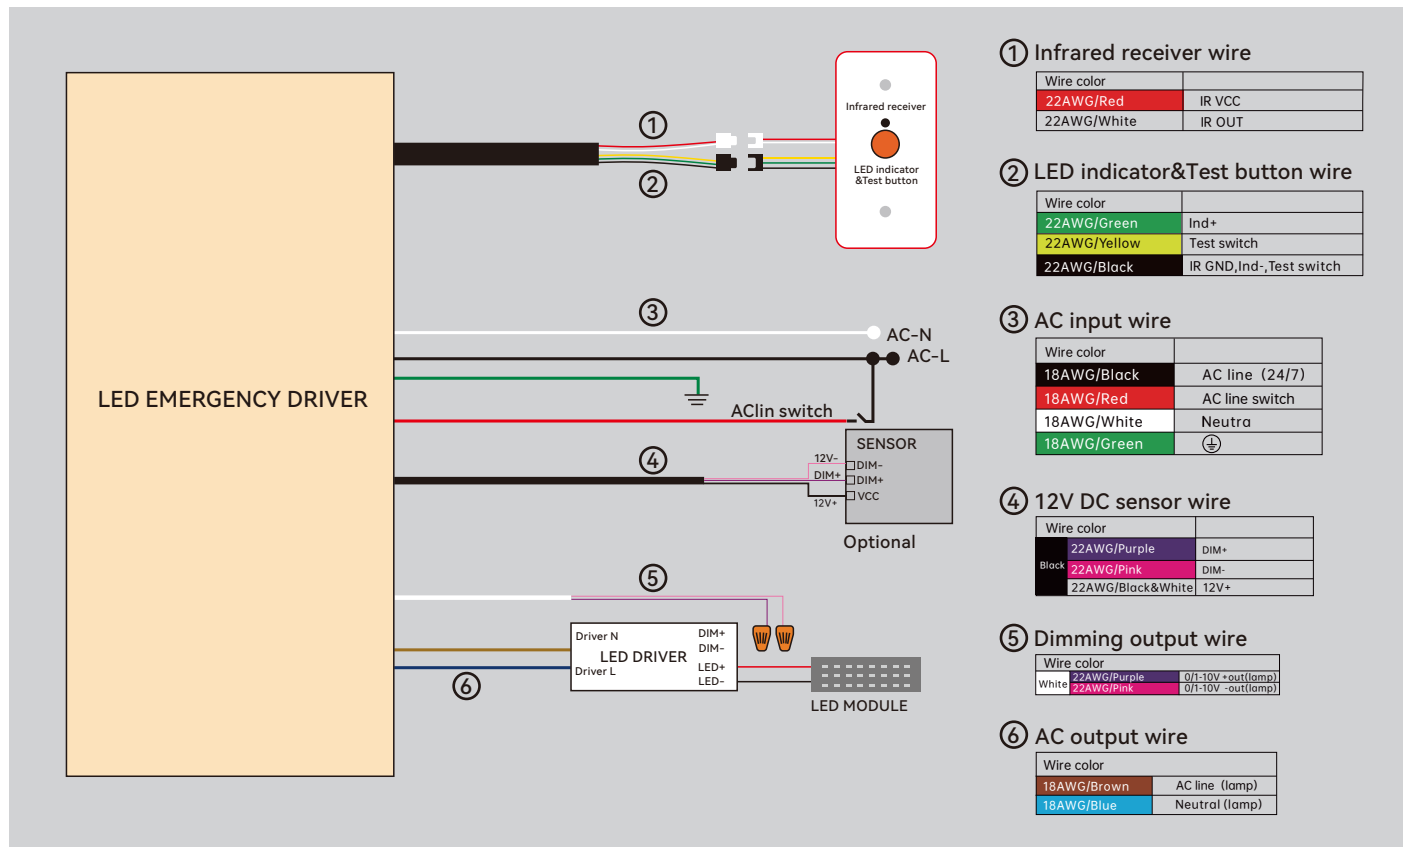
LED EMERGENCY DRIVER

①
②
Infrared receiver
LED indicator &Test button

③
AC-N
AC-L
AClin switch

④
12V-
DIM+
12V+
SENSOR
DIM-
DIM+
VCC
Optional

⑤
Driver N
Driver L
LED DRIVER
DIM+
DIM-
LED+
LED-
LED MODULE
⑥

① Infrared receiver wire

| Wire color | |
|---|---|
| 22AWG/Red | IR VCC |
| 22AWG/White | IR OUT |

② LED indicator&Test button wire

| Wire color | |
|---|---|
| 22AWG/Green | Ind+ |
| 22AWG/Yellow | Test switch |
| 22AWG/Black | IR GND,Ind-,Test switch |

③ AC input wire

| Wire color | |
|---|---|
| 18AWG/Black | AC line（24/7) |
| 18AWG/Red | AC line switch |
| 18AWG/White | Neutra |
| 18AWG/Green | ⏚ |

④ 12V DC sensor wire

| Wire color | | |
|---|---|---|
| Black | 22AWG/Purple | DIM+ |
| | 22AWG/Pink | DIM- |
| | 22AWG/Black&White | 12V+ |

⑤ Dimming output wire

| Wire color | | |
|---|---|---|
| White | 22AWG/Purple | 0/1-10V +out(lamp) |
| | 22AWG/Pink | 0/1-10V -out(lamp) |

⑥ AC output wire

| Wire color | |
|---|---|
| 18AWG/Brown | AC line (lamp) |
| 18AWG/Blue | Neutral (lamp) |